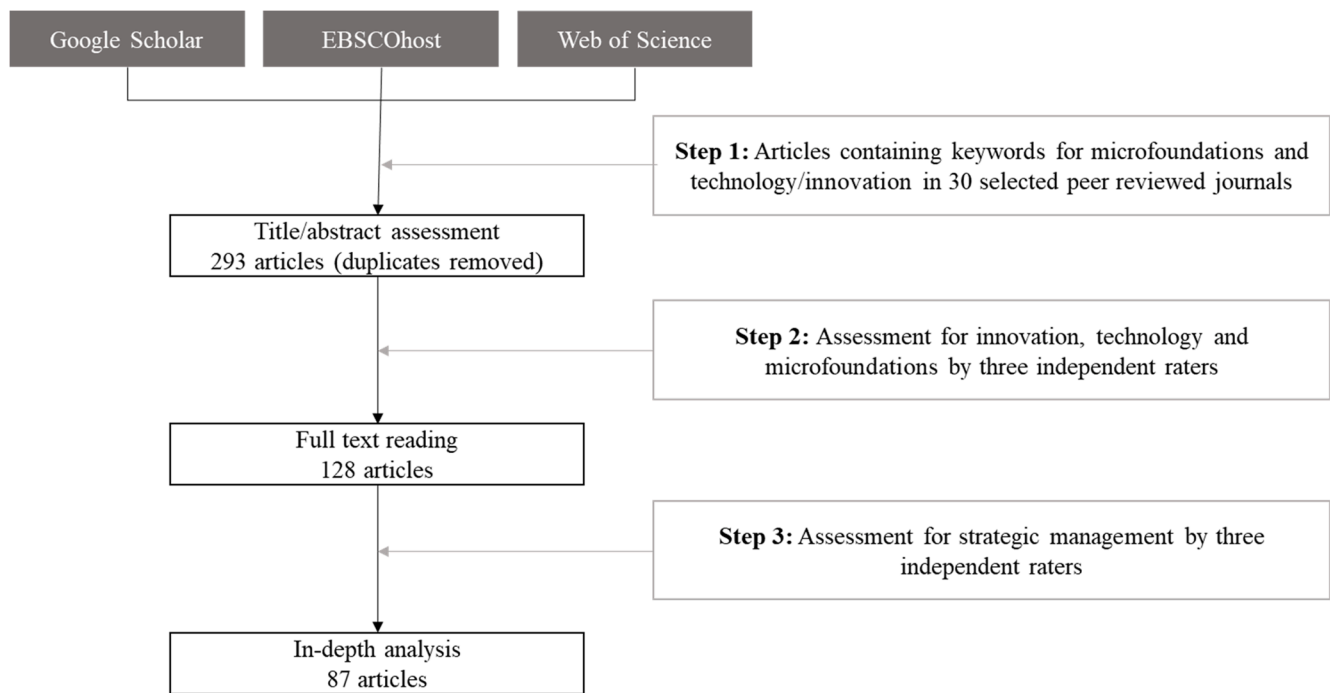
Google Scholar

EBSCOhost

Web of Science

**Step 1:** Articles containing keywords for microfoundations and technology/innovation in 30 selected peer reviewed journals

Title/abstract assessment
293 articles (duplicates removed)

**Step 2:** Assessment for innovation, technology and microfoundations by three independent raters

Full text reading
128 articles

**Step 3:** Assessment for strategic management by three independent raters

In-depth analysis
87 articles